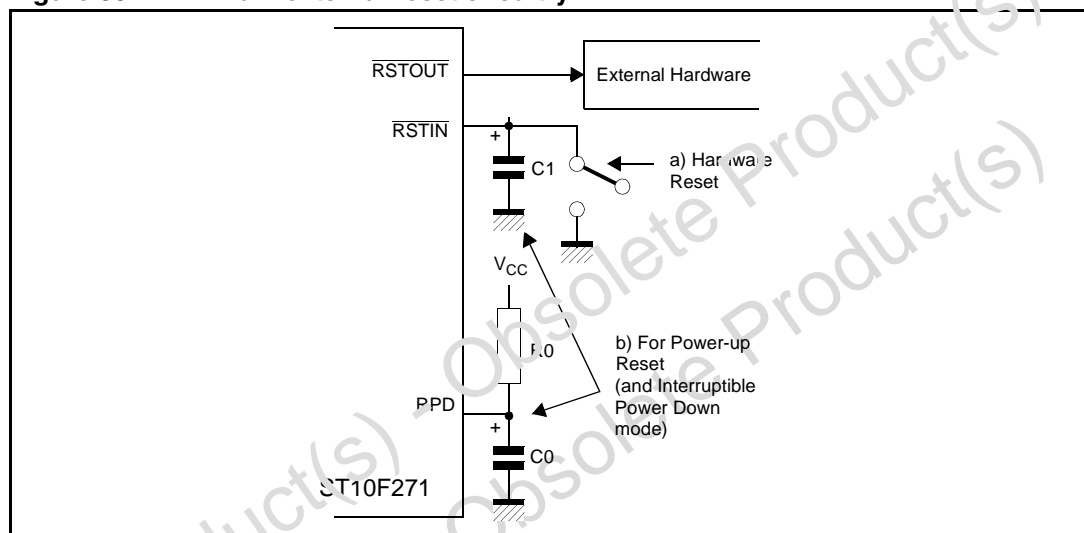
$\overline{RSTOUT}$

External Hardware

$\overline{RSTIN}$

+

C1

a) Hardware Reset

$V_{CC}$

R0

b) For Power-up Reset (and Interruptible Power Down mode)

RPD

+

C0

ST10F271

Obsolete Product(s) - Obsolete Product(s)

Obsolete Product(s) - Obsolete Product(s)